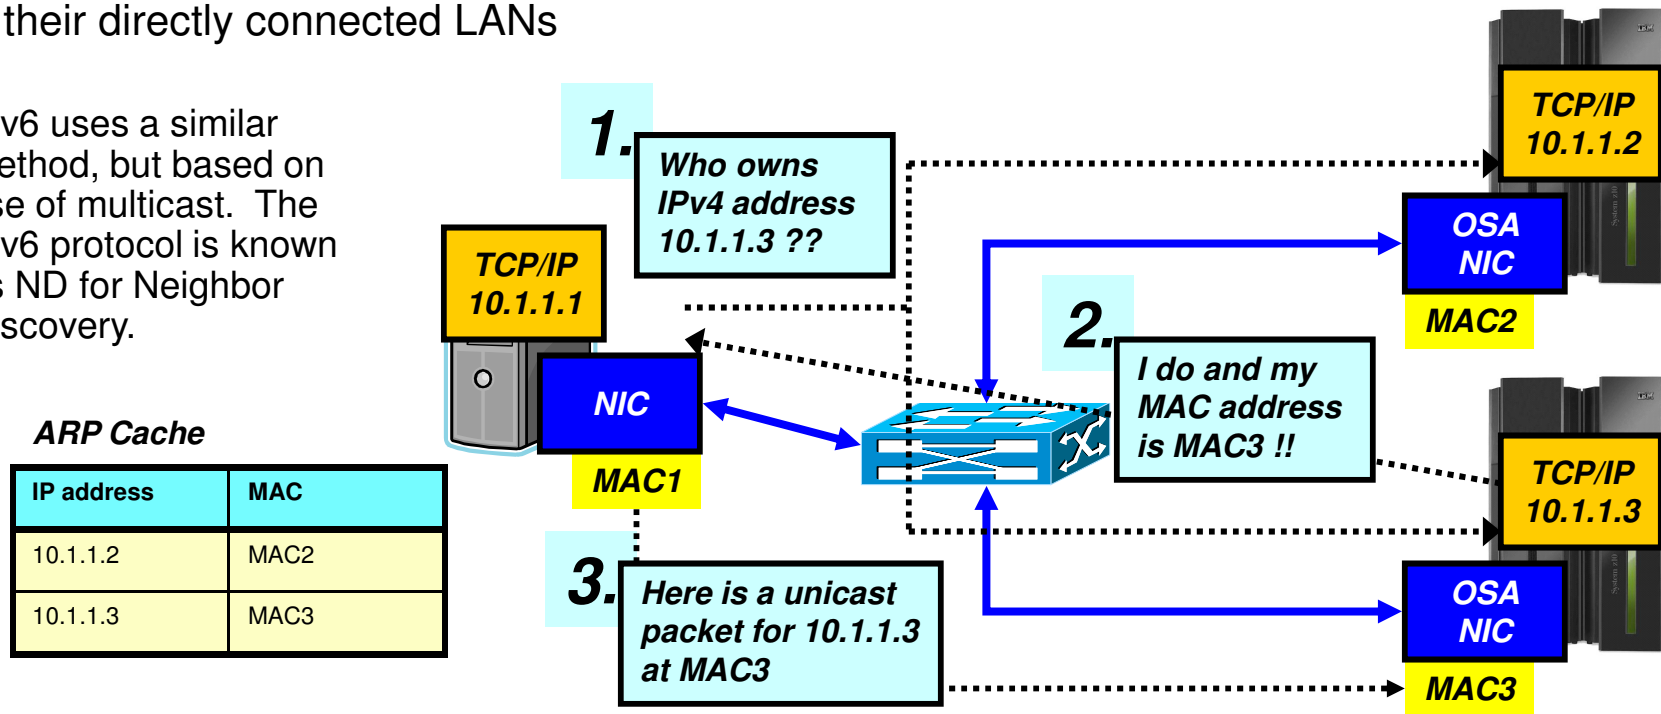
their directly connected LANs

v6 uses a similar ethod, but based on se of multicast. The v6 protocol is known ND for Neighbor scovery.

ARP Cache

| IP address | MAC |
|---|---|
| 10.1.1.2 | MAC2 |
| 10.1.1.3 | MAC3 |

1.

Who owns IPv4 address 10.1.1.3 ??

TCP/IP 10.1.1.1

NIC

MAC1

2.

I do and my MAC address is MAC3 !!

3.

Here is a unicast packet for 10.1.1.3 at MAC3

TCP/IP 10.1.1.2

OSA NIC

MAC2

TCP/IP 10.1.1.3

OSA NIC

MAC3